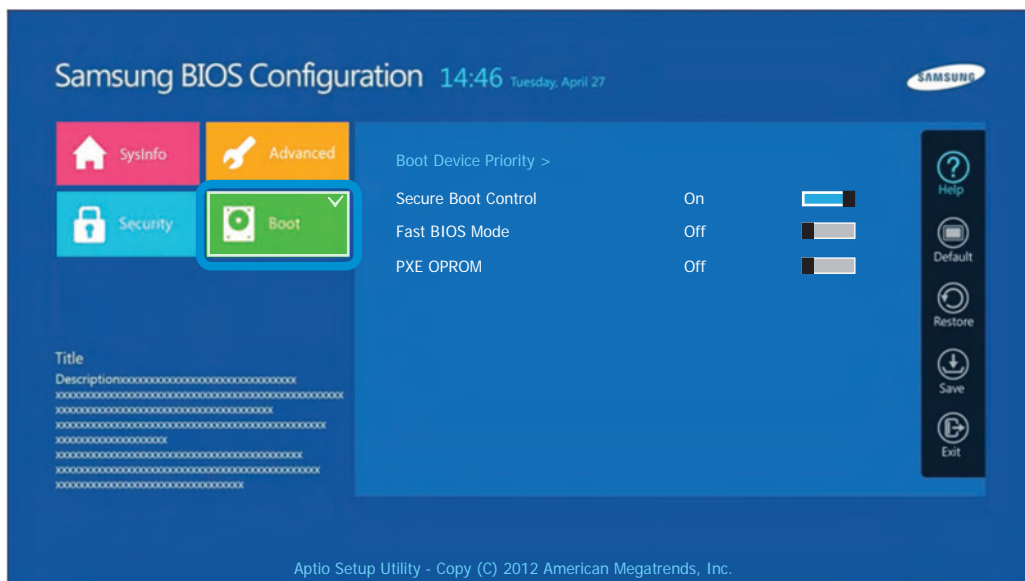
Samsung BIOS Configuration 14:46 Tuesday, April 27

SAMSUNG

SysInfo

Advanced

Security

Boot

Boot Device Priority >

Secure Boot Control On

Fast BIOS Mode Off

PXE OPROM Off

Help

Default

Restore

Save

Exit

Title

Descriptionxxxxxxxxxxxxxxxxxxxxxxxxxxxxxxxx xxxxxxxxxxxxxxxxxxxxxxxxxxxxxxxxxxxxxxxxxxxxxxxxx xxxxxxxxxxxxxxxxxxxxxxxxxxxxxxxxxxxx xxxxxxxxxxxxxxxxxxxxxxxxxxxxxxxxxxxxxxxxxxxxxx xxxxxxxxxxxxxxxxxxx xxxxxxxxxxxxxxxxxxxxxxxxxxxxxxxxxxxxxxxxxx xxxxxxxxxxxxxxxxxxxxxxxxxxxxxxxxxxxxxxxxxxxxx xxxxxxxxxxxxxxxxxxxxxxxxxxxxxxxxx

Aptio Setup Utility - Copy (C) 2012 American Megatrends, Inc.